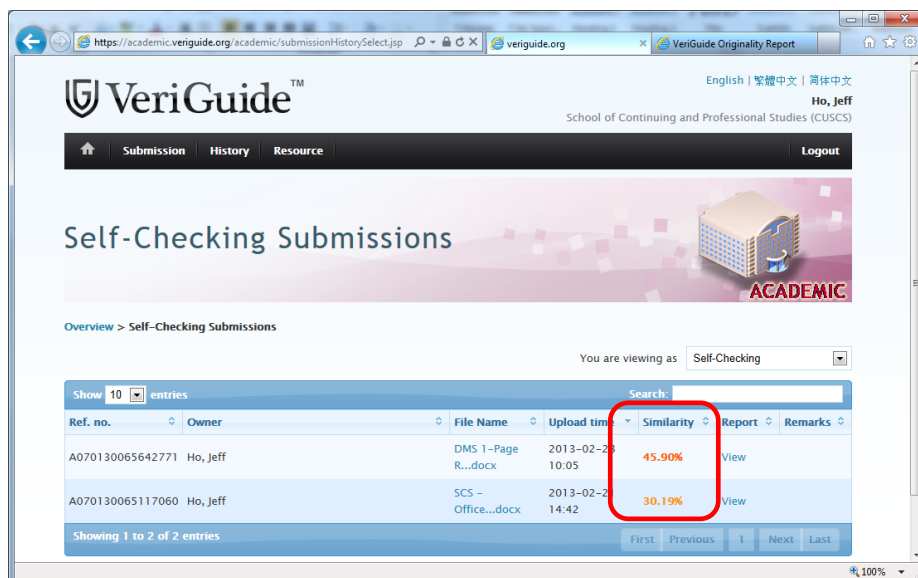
https://academic.veriguide.org/academic/submissionHistorySelect.jsp

veriguide.org

VeriGuide Originality Report

VeriGuide™

English | 繁體中文 | 簡体中文

Ho, Jeff

School of Continuing and Professional Studies (CUSCS)

Submission History Resource Logout

Self-Checking Submissions

ACADEMIC

Overview > Self-Checking Submissions

You are viewing as Self-Checking

Show 10 entries

Search:

| Ref. no. | Owner | File Name | Upload time | Similarity | Report | Remarks |
|---|---|---|---|---|---|---|
| A070130065642771 | Ho, Jeff | DMS 1-Page R...docx | 2013-02-2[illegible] 10:05 | 45.90% | View | |
| A070130065117060 | Ho, Jeff | SCS - Office...docx | 2013-02-2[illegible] 14:42 | 30.19% | View | |

Showing 1 to 2 of 2 entries

First Previous 1 Next Last

100%